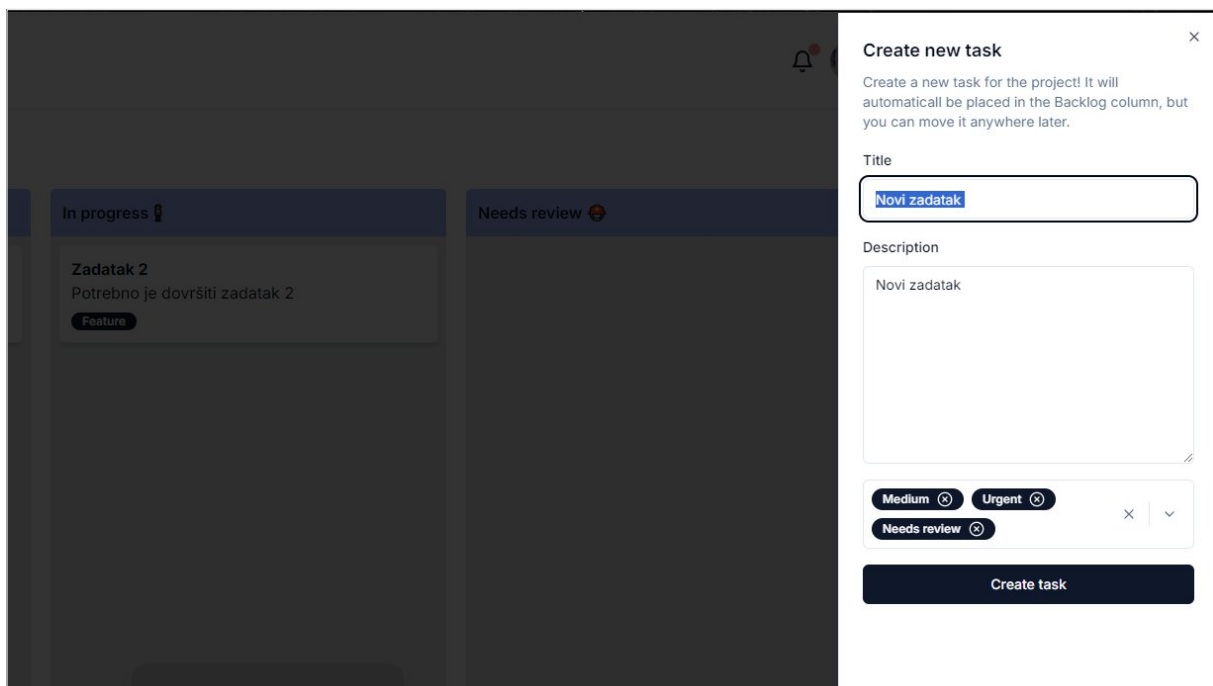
In progress

Zadatak 2
Potrebno je dovršiti zadatak 2
Feature

Needs review

Create new task

×

Create a new task for the project! It will automaticall be placed in the Backlog column, but you can move it anywhere later.

Title

Novi zadatak

Description

Novi zadatak

Medium ⊗ Urgent ⊗
Needs review ⊗

×

Create task